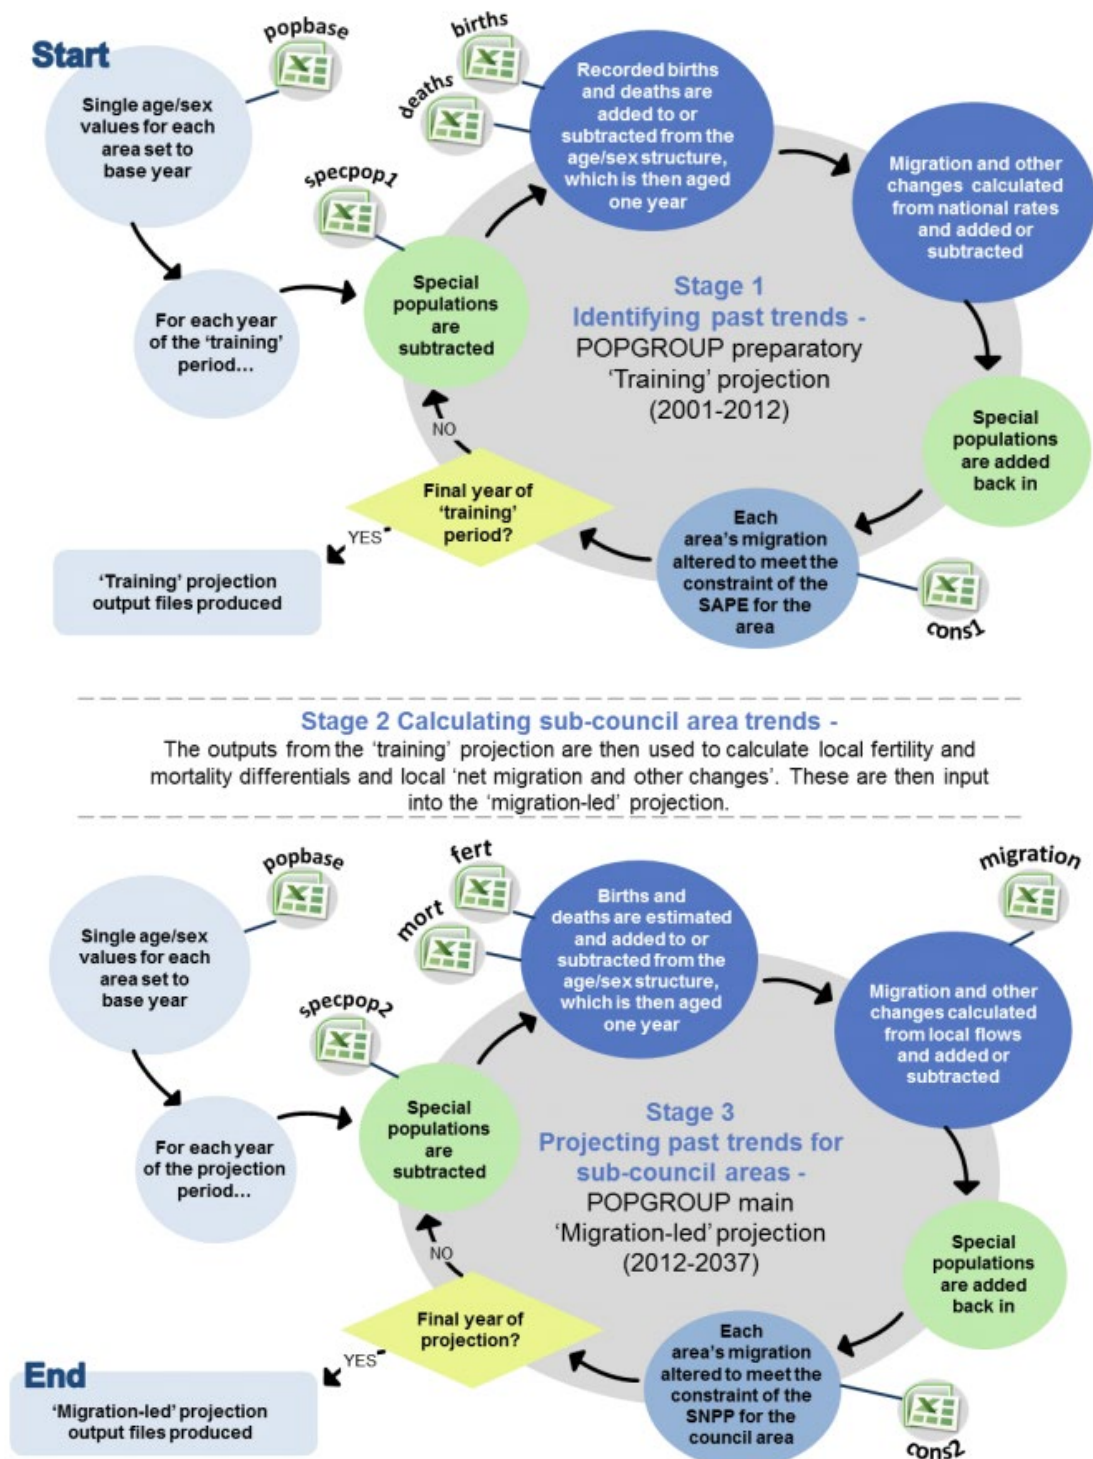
Start

popbase

Single age/sex values for each area set to base year

births

deaths

Recorded births and deaths are added to or subtracted from the age/sex structure, which is then aged one year

Migration and other changes calculated from national rates and added or subtracted

specpop1

For each year of the 'training' period...

Special populations are subtracted

Stage 1
Identifying past trends -
POPGROUP preparatory 'Training' projection (2001-2012)

Special populations are added back in

NO

Final year of 'training' period?

YES

'Training' projection output files produced

Each area's migration altered to meet the constraint of the SAPE for the area

cons1

Stage 2 Calculating sub-council area trends -
The outputs from the 'training' projection are then used to calculate local fertility and mortality differentials and local 'net migration and other changes'. These are then input into the 'migration-led' projection.

popbase

Single age/sex values for each area set to base year

fert

mort

Births and deaths are estimated and added to or subtracted from the age/sex structure, which is then aged one year

migration

Migration and other changes calculated from local flows and added or subtracted

specpop2

For each year of the projection period...

Special populations are subtracted

Stage 3
Projecting past trends for sub-council areas -
POPGROUP main 'Migration-led' projection (2012-2037)

Special populations are added back in

NO

Final year of projection?

YES

End

'Migration-led' projection output files produced

Each area's migration altered to meet the constraint of the SNPP for the council area

cons2